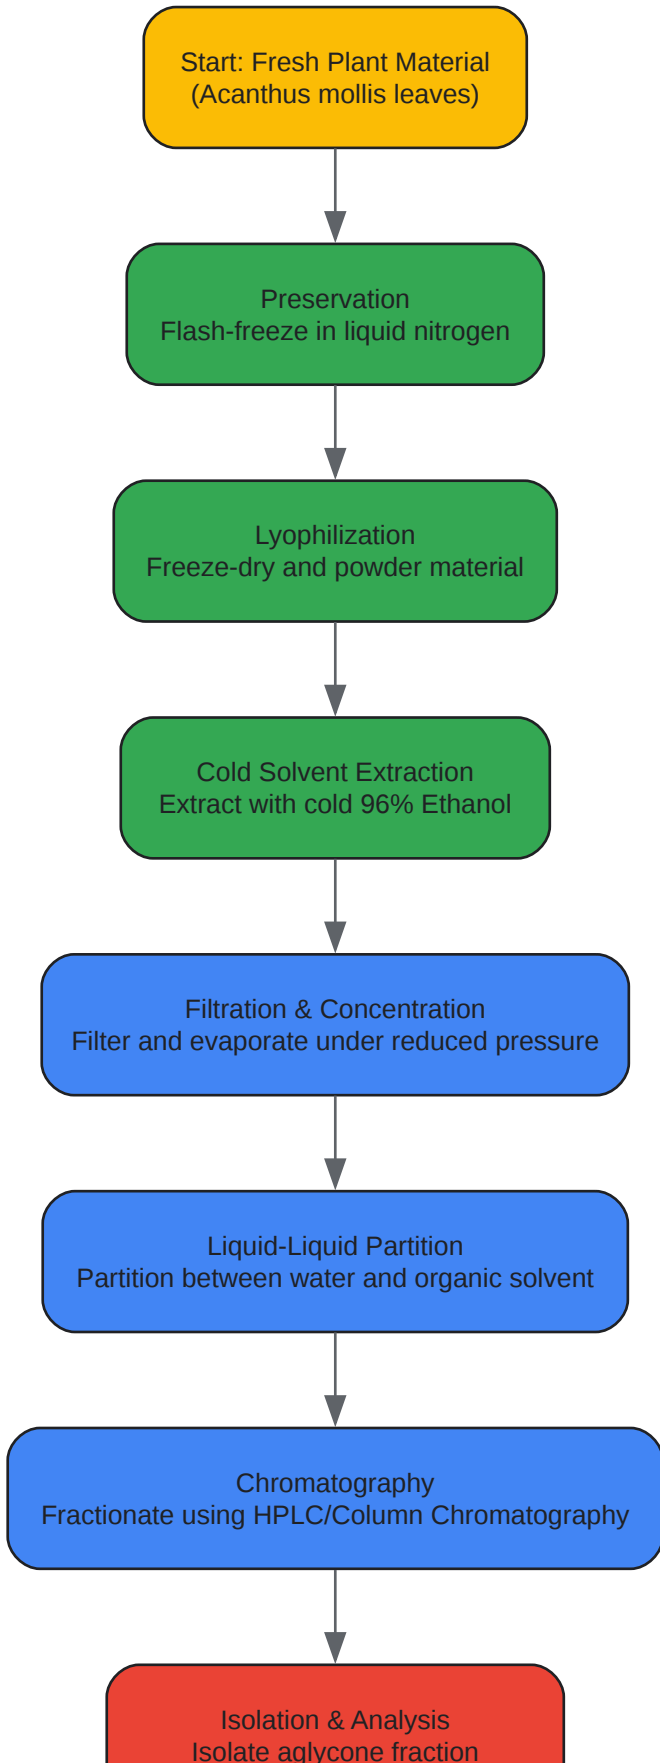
Start: Fresh Plant Material
(Acanthus mollis leaves)

Preservation
Flash-freeze in liquid nitrogen

Lyophilization
Freeze-dry and powder material

Cold Solvent Extraction
Extract with cold 96% Ethanol

Filtration & Concentration
Filter and evaporate under reduced pressure

Liquid-Liquid Partition
Partition between water and organic solvent

Chromatography
Fractionate using HPLC/Column Chromatography

Isolation & Analysis
Isolate aglycone fraction